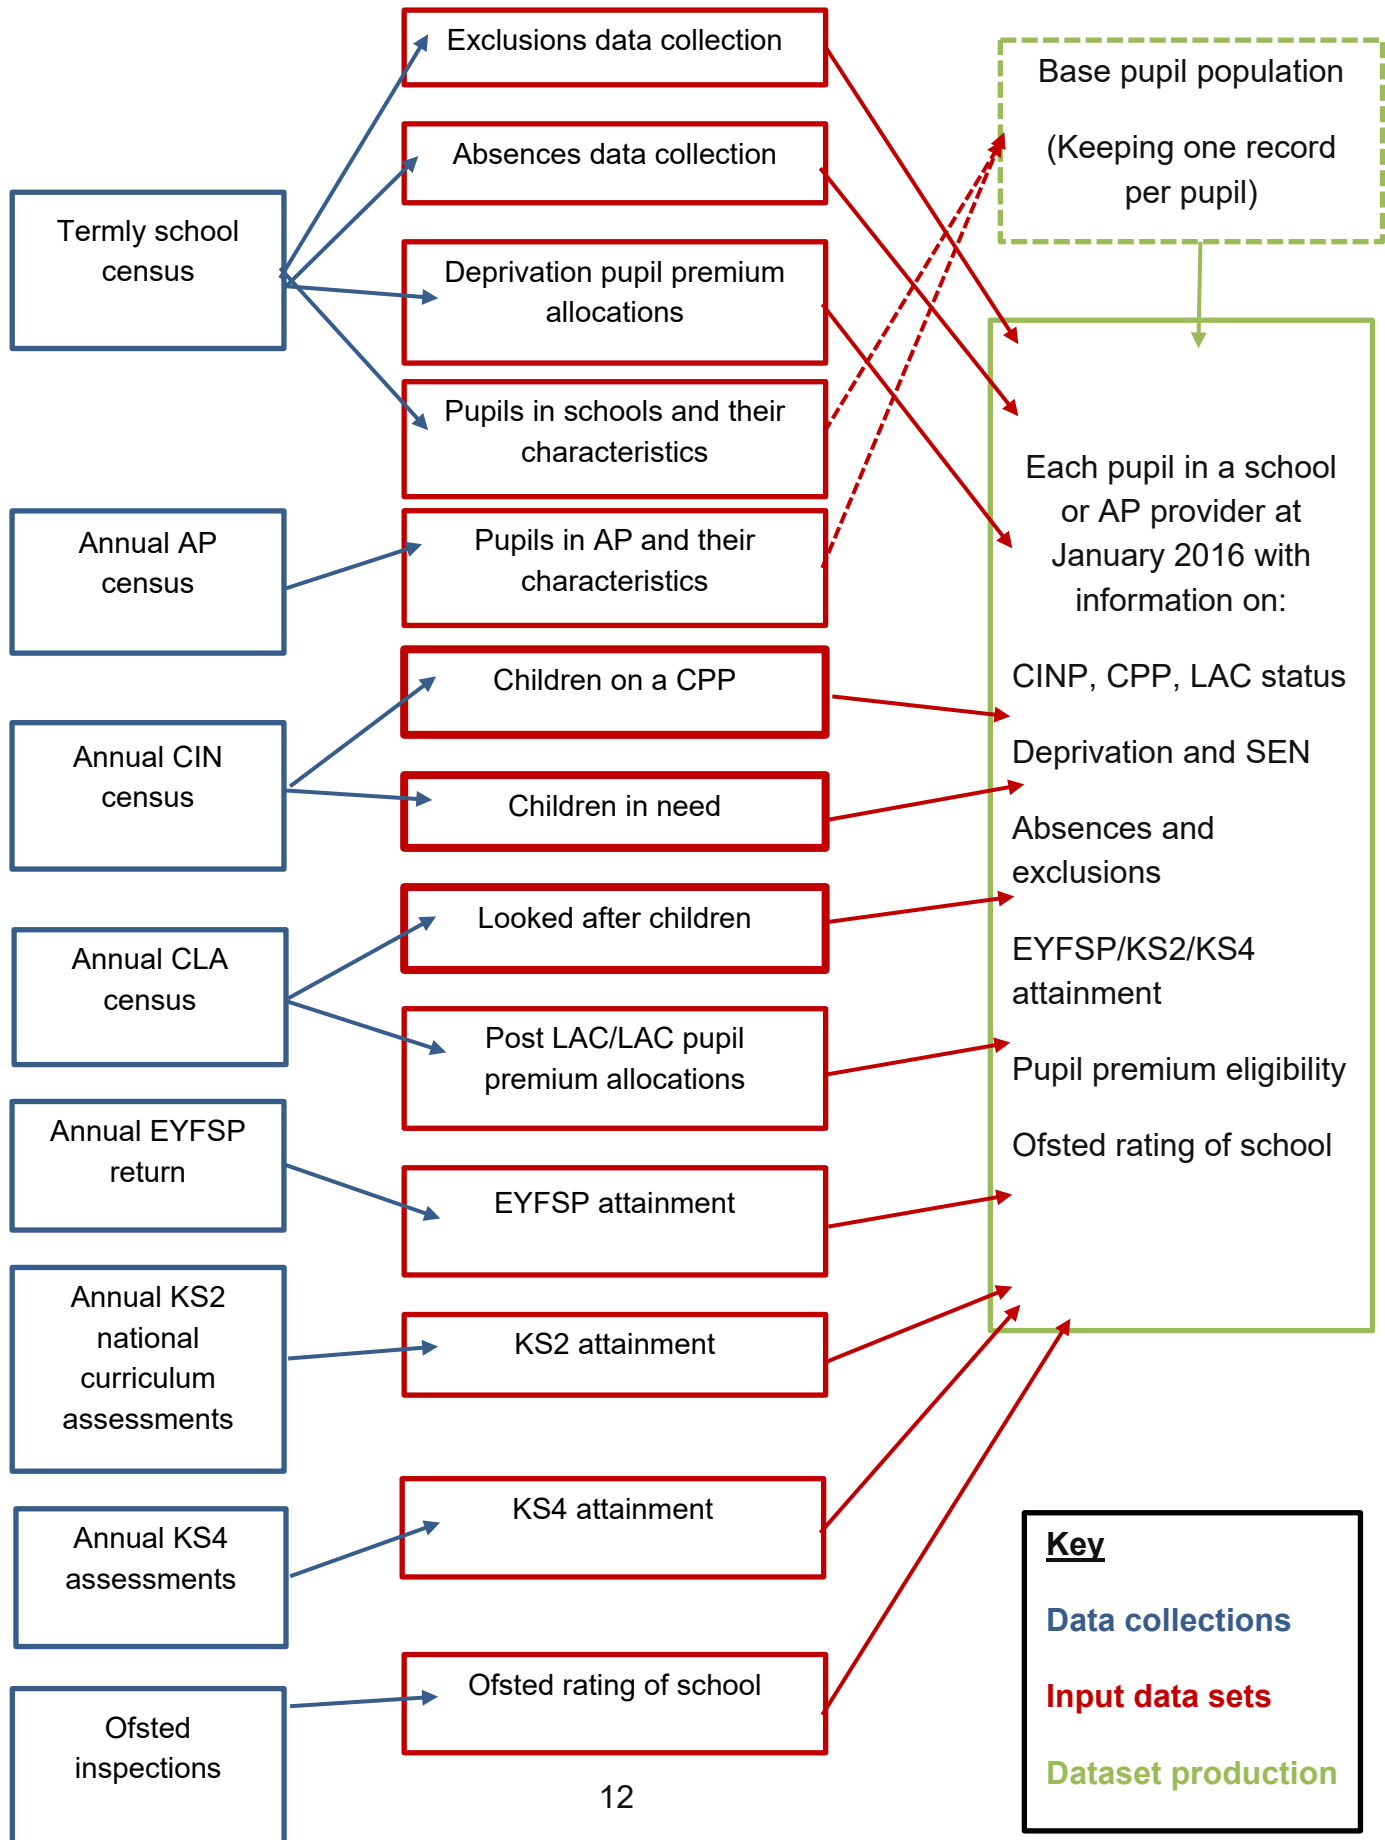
Exclusions data collection

Absences data collection

Deprivation pupil premium allocations

Pupils in schools and their characteristics

Pupils in AP and their characteristics

Children on a CPP

Children in need

Looked after children

Post LAC/LAC pupil premium allocations

EYFSP attainment

KS2 attainment

KS4 attainment

Ofsted rating of school

Termly school census

Annual AP census

Annual CIN census

Annual CLA census

Annual EYFSP return

Annual KS2 national curriculum assessments

Annual KS4 assessments

Ofsted inspections

Base pupil population

(Keeping one record per pupil)

Each pupil in a school or AP provider at January 2016 with information on:

CINP, CPP, LAC status

Deprivation and SEN

Absences and exclusions

EYFSP/KS2/KS4 attainment

Pupil premium eligibility

Ofsted rating of school

Key

Data collections

Input data sets

Dataset production

12